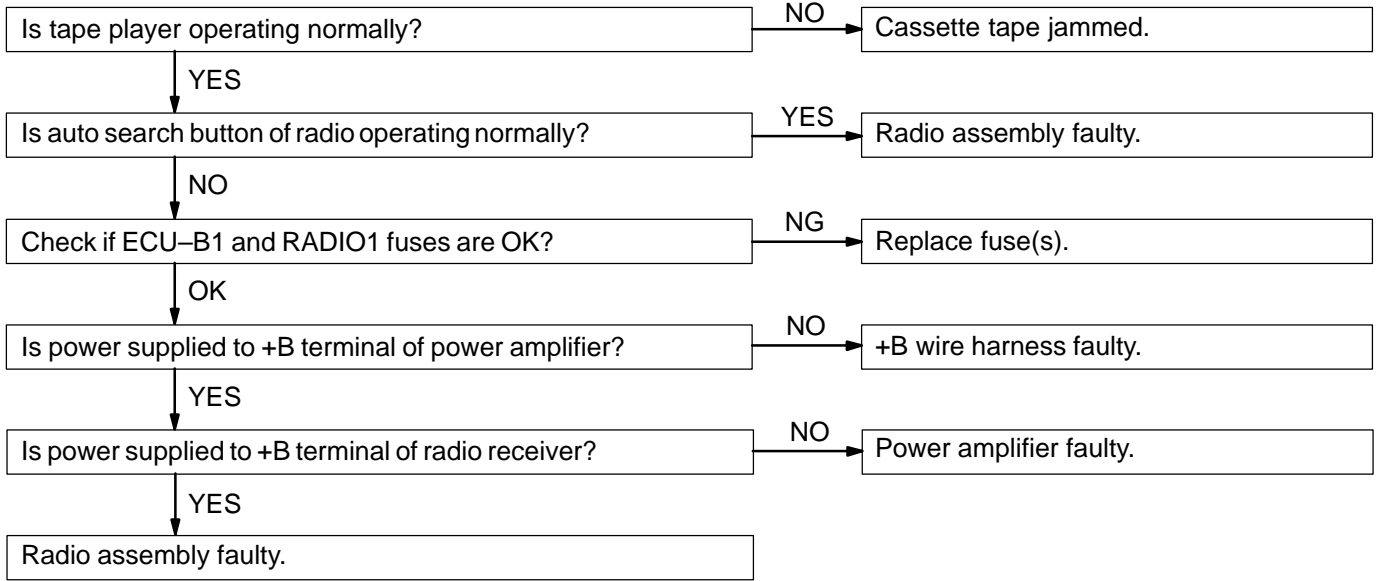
Is tape player operating normally?

NO

Cassette tape jammed.

YES

Is auto search button of radio operating normally?

YES

Radio assembly faulty.

NO

Check if ECU–B1 and RADIO1 fuses are OK?

NG

Replace fuse(s).

OK

Is power supplied to +B terminal of power amplifier?

NO

+B wire harness faulty.

YES

Is power supplied to +B terminal of radio receiver?

NO

Power amplifier faulty.

YES

Radio assembly faulty.